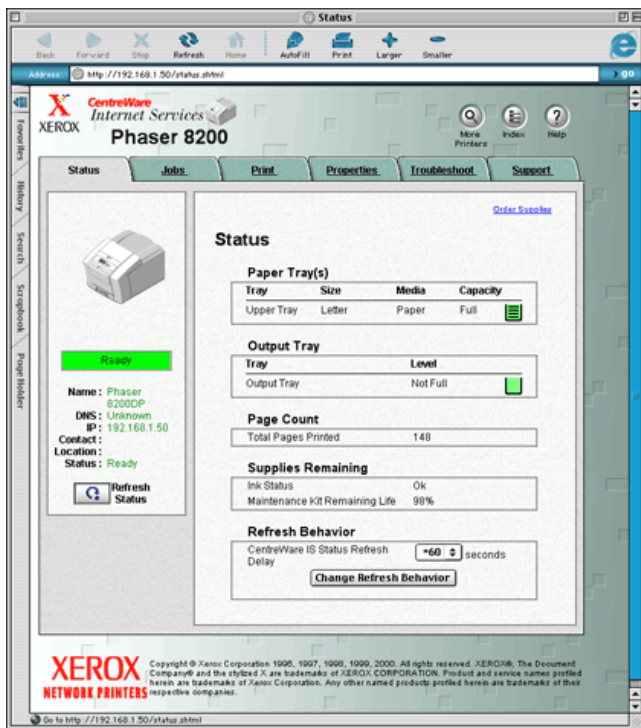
Status

Back Forward Stop Refresh Home AutoFill Print Larger Smaller

Address: http://192.168.1.50/status.shtml

go

Favorites History Search Scrapbook Page Holder

XEROX CentreWare Internet Services Phaser 8200

More Printers Index Help

Status Jobs Print Properties Troubleshoot Support

Ready

Name : Phaser 8200DP
DNS : Unknown
IP : 192.168.1.50
Contact :
Location :
Status : Ready

Refresh Status

Order Supplies

Status

Paper Tray(s)

| Tray | Size | Media | Capacity |
|---|---|---|---|
| Upper Tray | Letter | Paper | Full |

Output Tray

| Tray | Level |
|---|---|
| Output Tray | Not Full |

Page Count

| Total Pages Printed | 148 |
|---|---|

Supplies Remaining

| Ink Status | Ok |
|---|---|
| Maintenance Kit Remaining Life | 98% |

Refresh Behavior

CentreWare IS Status Refresh Delay =60 seconds

Change Refresh Behavior

XEROX NETWORK PRINTERS

Copyright © Xerox Corporation 1996, 1997, 1998, 1999, 2000. All rights reserved. XEROX®, The Document Company® and the stylized X are trademarks of XEROX CORPORATION. Product and service names profiled herein are trademarks of Xerox Corporation. Any other named products profiled herein are trademarks of their respective companies.

Go to http://192.168.1.50/status.shtml